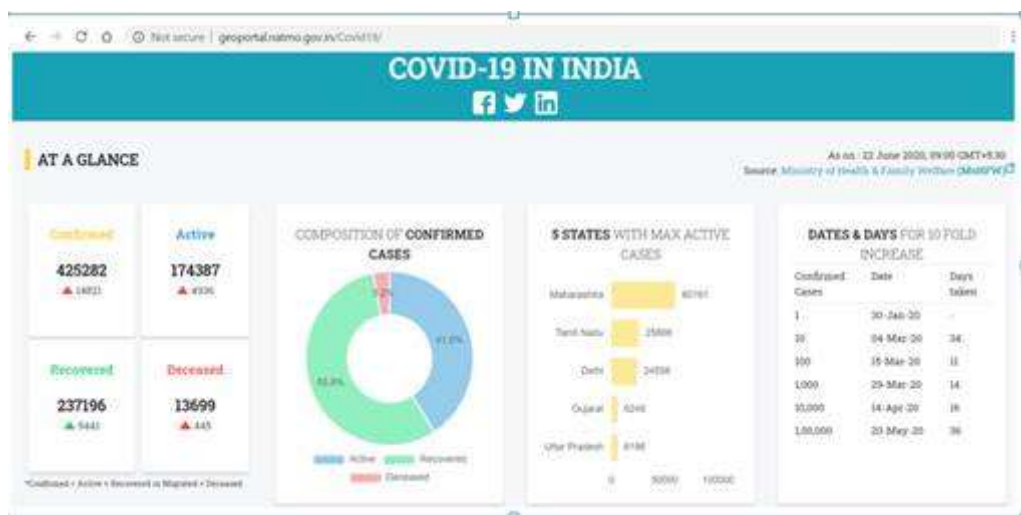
Not secure | geoportal.natmo.gov.in/Covid19/

COVID-19 IN INDIA

AT A GLANCE

As on : 22 June 2020, 09:00 GMT+5:30
Source: Ministry of Health & Family Welfare (MoHFW)

Confirmed
425282
▲ 14821

Active
174387
▲ 4936

Recovered
237196
▲ 9441

Deceased
13699
▲ 445

*Confirmed = Active + Recovered + Migrated + Deceased

COMPOSITION OF CONFIRMED CASES

3.2%
41.0%
55.8%

Active Recovered Deceased

5 STATES WITH MAX ACTIVE CASES

Maharashtra 60161
Tamil Nadu 25866
Delhi 24558
Gujarat 6246
Uttar Pradesh 6186

0 50000 100000

DATES & DAYS FOR 10 FOLD INCREASE

| Confirmed Cases | Date | Days taken |
|---|---|---|
| 1 | 30-Jan-20 | - |
| 10 | 04-Mar-20 | 34 |
| 100 | 15-Mar-20 | 11 |
| 1,000 | 29-Mar-20 | 14 |
| 10,000 | 14-Apr-20 | 16 |
| 1,00,000 | 20-May-20 | 36 |